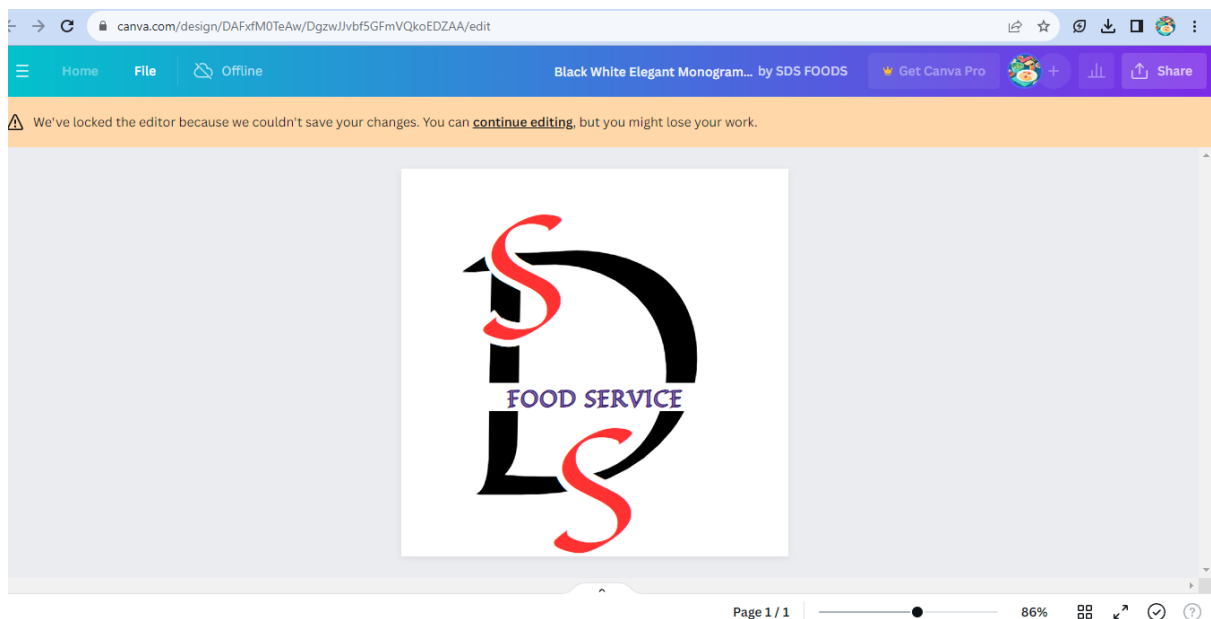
canva.com/design/DAFxfM0TeAw/DgzwJJvbf5GFmVQkoEDZAA/edit

Home File Offline Black White Elegant Monogram... by SDS FOODS Get Canva Pro Share

We've locked the editor because we couldn't save your changes. You can continue editing, but you might lose your work.

S
D
FOOD SERVICE
S

Page 1 / 1 86% ?